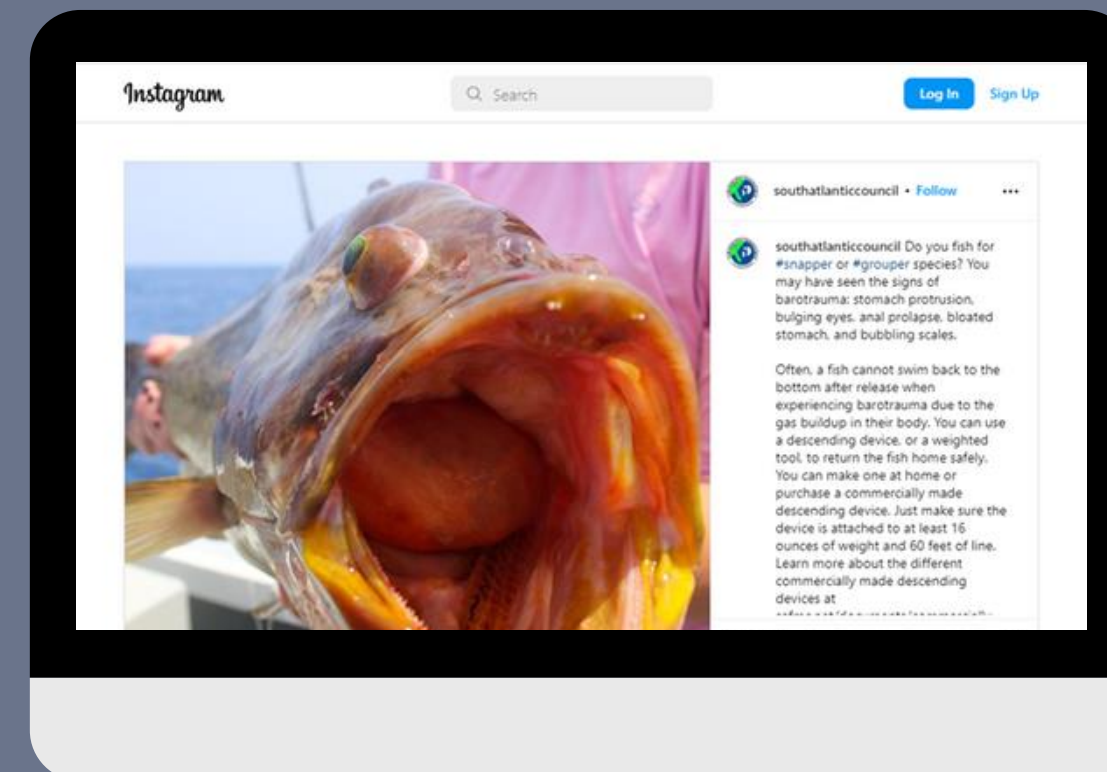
Instagram

Search

Log In

Sign Up

southatlanticcouncil • Follow

•••

southatlanticcouncil Do you fish for #snapper or #grouper species? You may have seen the signs of barotrauma: stomach protrusion, bulging eyes, anal prolapse, bloated stomach, and bubbling scales.

Often, a fish cannot swim back to the bottom after release when experiencing barotrauma due to the gas buildup in their body. You can use a descending device, or a weighted tool, to return the fish home safely. You can make one at home or purchase a commercially made descending device. Just make sure the device is attached to at least 16 ounces of weight and 60 feet of line. Learn more about the different commercially made descending devices at

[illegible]